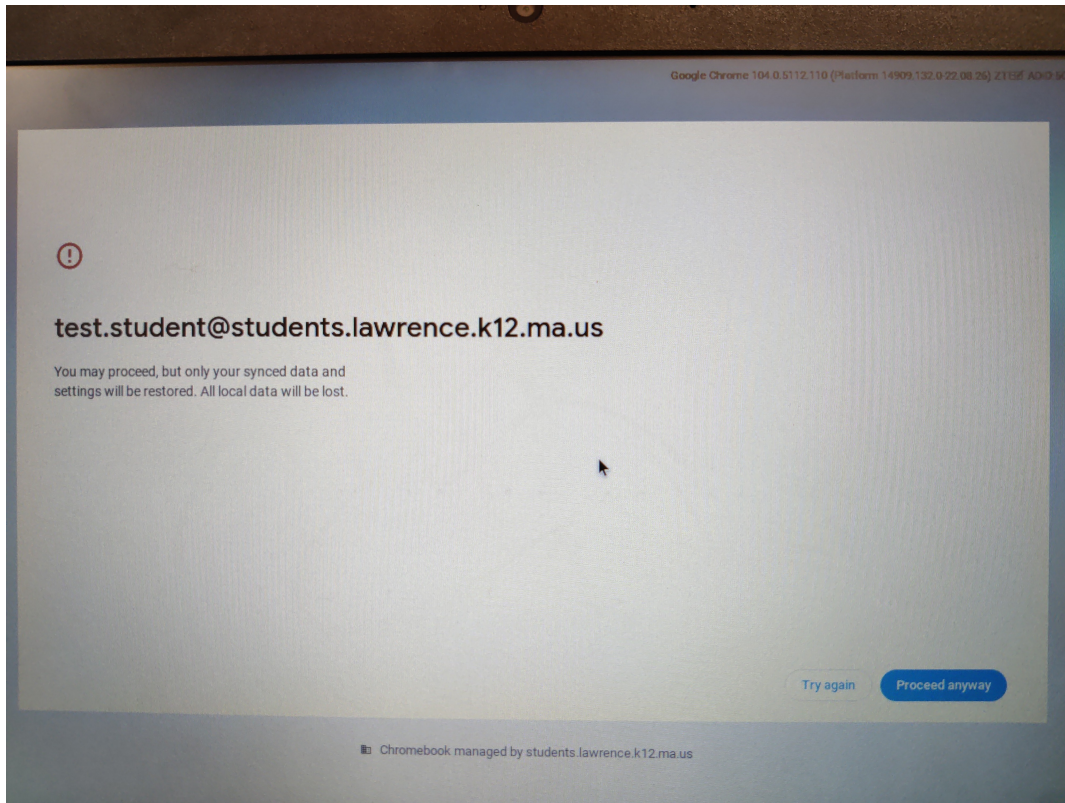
Google Chrome 104.0.5112.110 (Platform 14909.132.0 22.08.26) ZTE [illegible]

test.student@students.lawrence.k12.ma.us

You may proceed, but only your synced data and settings will be restored. All local data will be lost.

Try again

Proceed anyway

Chromebook managed by students.lawrence.k12.ma.us